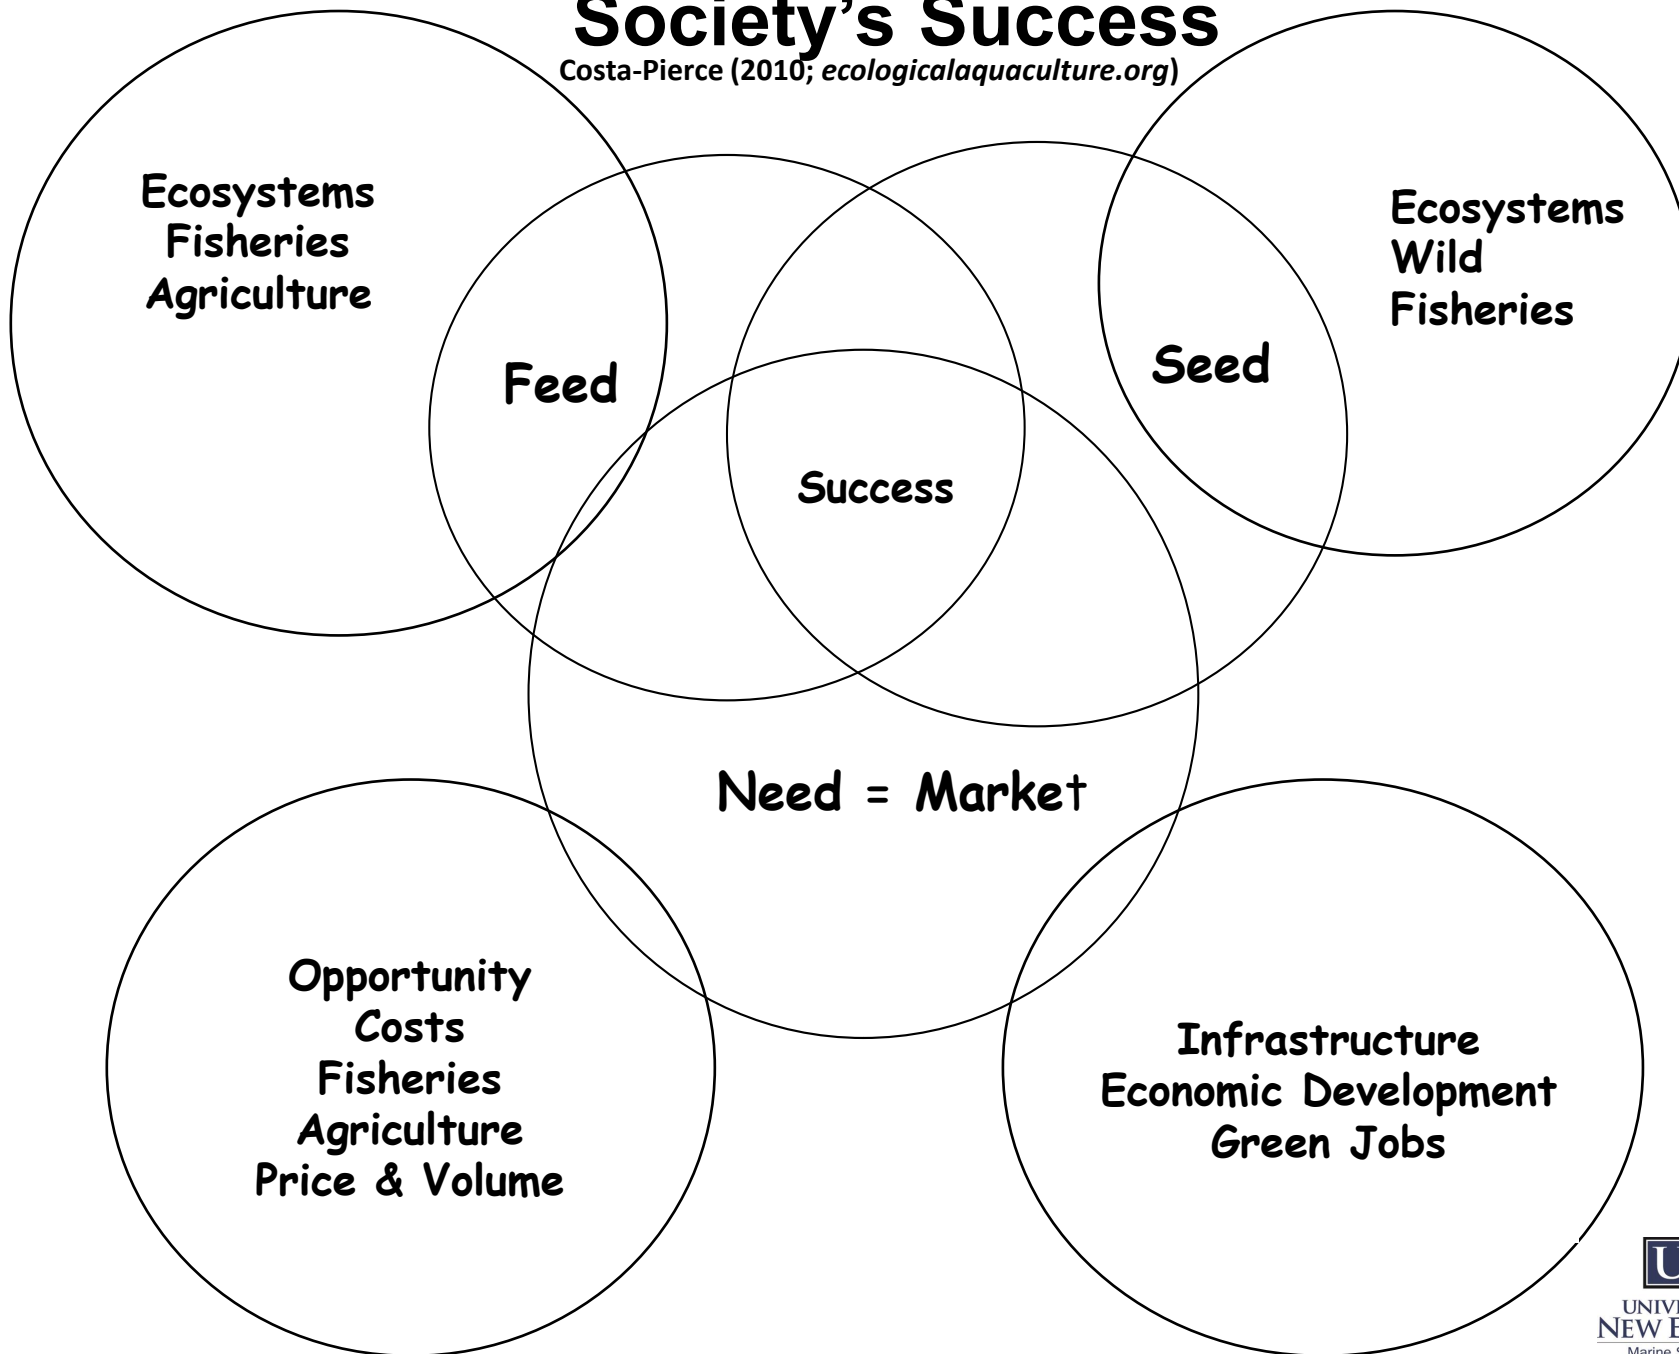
Society's Success
Costa-Pierce (2010; *ecologicalaquaculture.org*)

Ecosystems
Fisheries
Agriculture

Feed

Seed

Ecosystems
Wild
Fisheries

Success

Need = Market

Opportunity
Costs
Fisheries
Agriculture
Price & Volume

Infrastructure
Economic Development
Green Jobs

U
UNIV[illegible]
NEW E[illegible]
Marine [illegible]